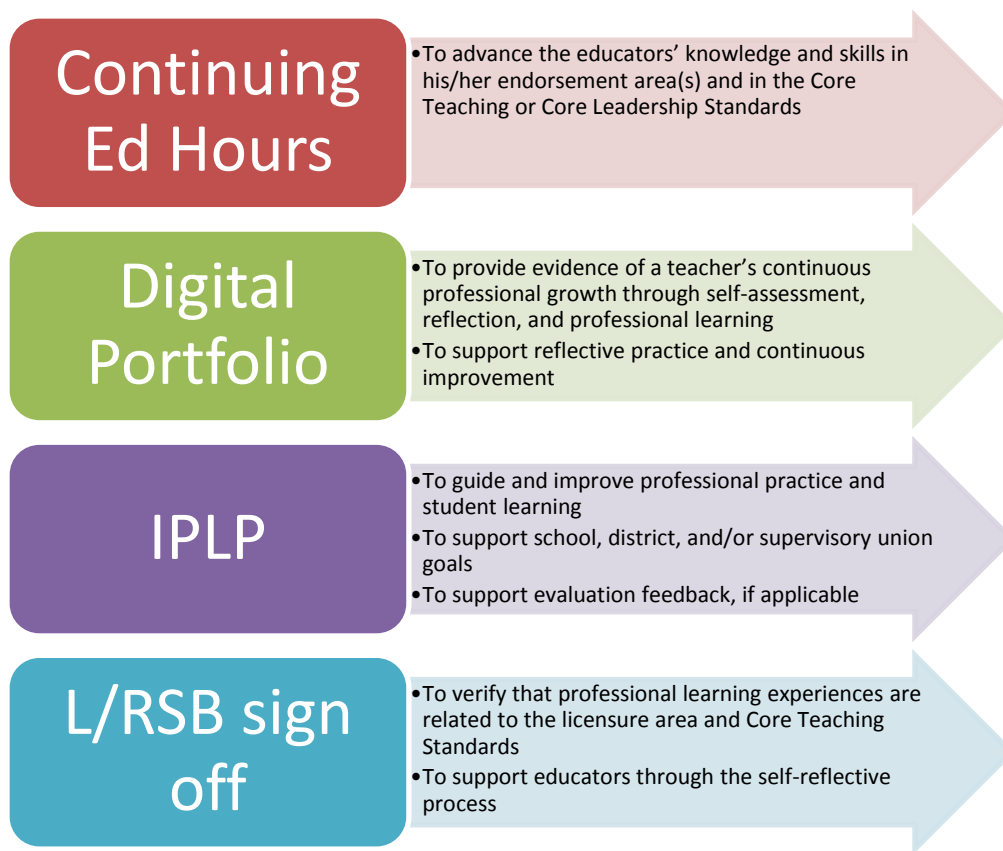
Continuing Ed Hours

•To advance the educators' knowledge and skills in his/her endorsement area(s) and in the Core Teaching or Core Leadership Standards

Digital Portfolio

•To provide evidence of a teacher's continuous professional growth through self-assessment, reflection, and professional learning
•To support reflective practice and continuous improvement

IPLP

•To guide and improve professional practice and student learning
•To support school, district, and/or supervisory union goals
•To support evaluation feedback, if applicable

L/RSB sign off

•To verify that professional learning experiences are related to the licensure area and Core Teaching Standards
•To support educators through the self-reflective process